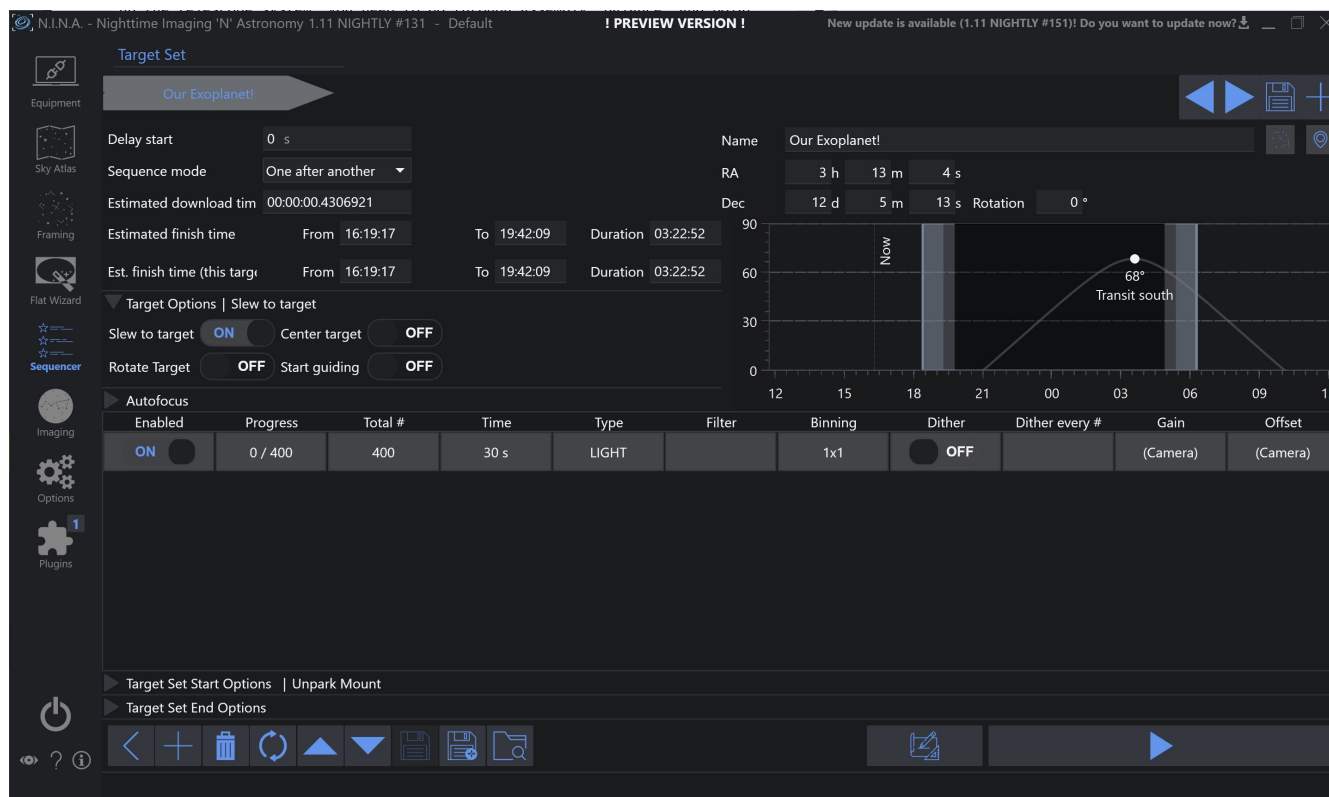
N.I.N.A. - Nighttime Imaging 'N' Astronomy 1.11 NIGHTLY #131 - Default

! PREVIEW VERSION !

New update is available (1.11 NIGHTLY #151)! Do you want to update now?

Target Set

Equipment

Sky Atlas

Framing

Flat Wizard

Sequencer

Imaging

Options

1

Plugins

Our Exoplanet!

Delay start 0 s

Sequence mode One after another

Estimated download tim 00:00:00.4306921

Estimated finish time From 16:19:17 To 19:42:09 Duration 03:22:52

Est. finish time (this targ From 16:19:17 To 19:42:09 Duration 03:22:52

Target Options | Slew to target

Slew to target ON Center target OFF

Rotate Target OFF Start guiding OFF

Autofocus

Name Our Exoplanet!

RA 3 h 13 m 4 s

Dec 12 d 5 m 13 s Rotation 0 °

90

60

30

0

Now

68°

Transit south

12 15 18 21 00 03 06 09 1

| Enabled | Progress | Total # | Time | Type | Filter | Binning | Dither | Dither every # | Gain | Offset |
|---|---|---|---|---|---|---|---|---|---|---|
| ON | 0 / 400 | 400 | 30 s | LIGHT | | 1x1 | OFF | | (Camera) | (Camera) |

Target Set Start Options | Unpark Mount

Target Set End Options

?